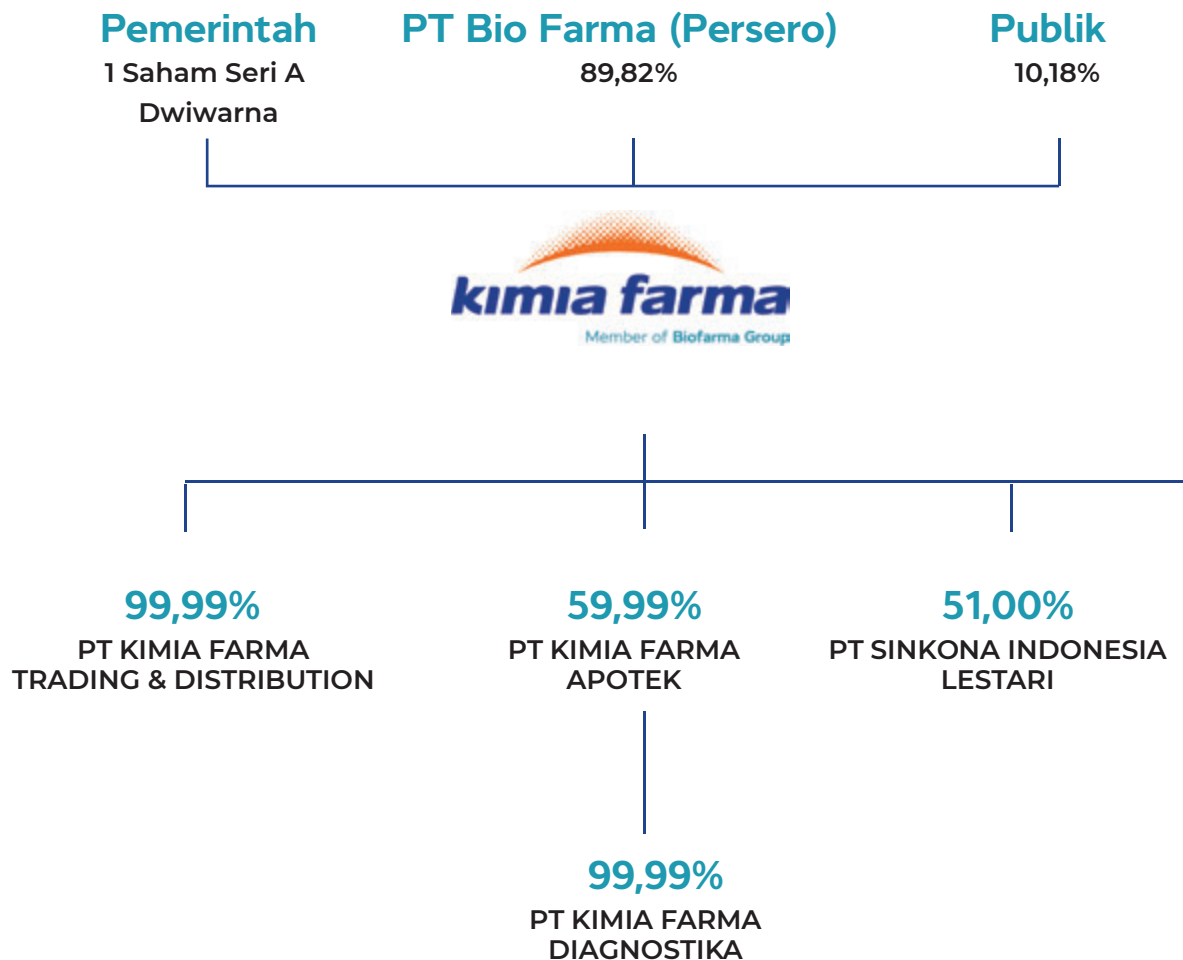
Pemerintah
1 Saham Seri A Dwiwarna

PT Bio Farma (Persero)
89,82%

Publik
10,18%

kimia farma
Member of Biofarma Group

99,99%
PT KIMIA FARMA TRADING & DISTRIBUTION

59,99%
PT KIMIA FARMA APOTEK

51,00%
PT SINKONA INDONESIA LESTARI

99,99%
PT KIMIA FARMA DIAGNOSTIKA